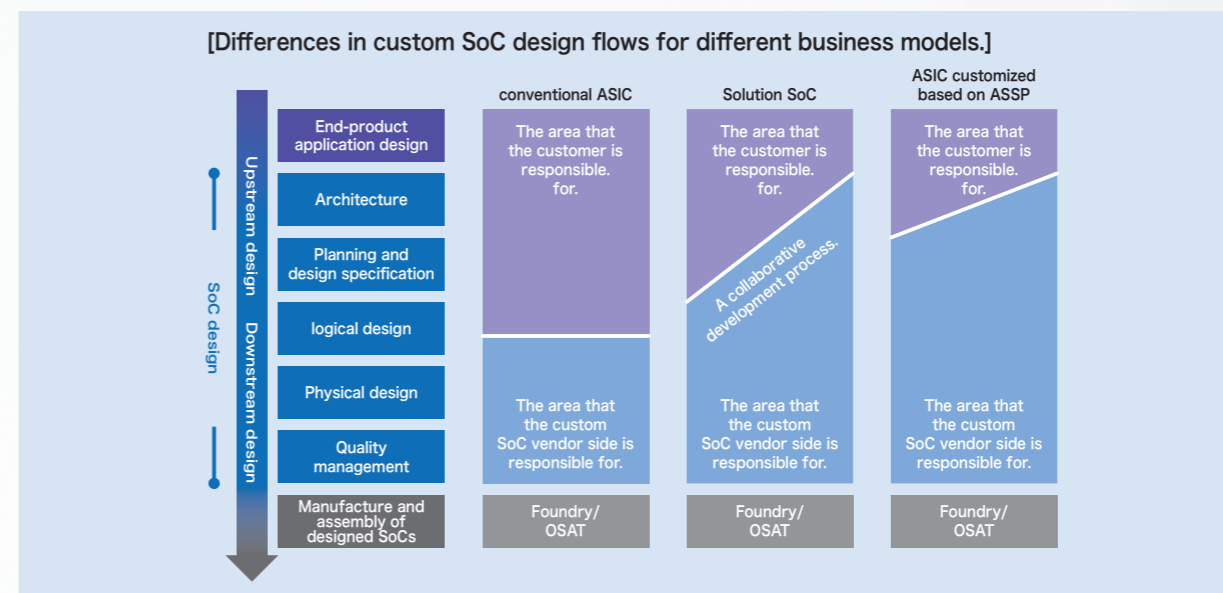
[Differences in custom SoC design flows for different business models.]

SoC design

Upstream design

Downstream design

End-product application design

Architecture

Planning and design specification

logical design

Physical design

Quality management

Manufacture and assembly of designed SoCs

conventional ASIC

The area that the customer is responsible. for.

The area that the custom SoC vendor side is responsible for.

Foundry/ OSAT

Solution SoC

The area that the customer is responsible. for.

A collaborative development process.

The area that the custom SoC vendor side is responsible for.

Foundry/ OSAT

ASIC customized based on ASSP

The area that the customer is responsible. for.

The area that the custom SoC vendor side is responsible for.

Foundry/ OSAT